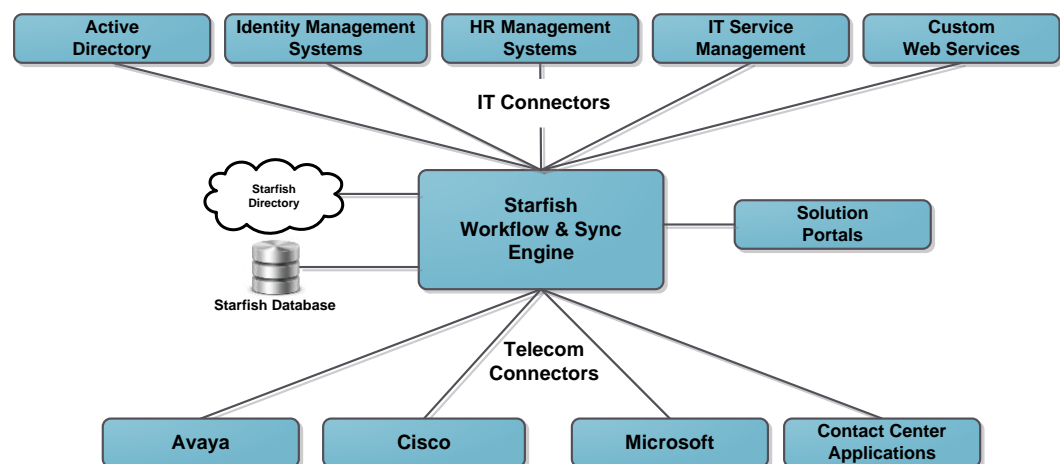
Active Directory

Identity Management Systems

HR Management Systems

IT Service Management

Custom Web Services

IT Connectors

Starfish Directory

Starfish Database

Starfish Workflow & Sync Engine

Solution Portals

Telecom Connectors

Avaya

Cisco

Microsoft

Contact Center Applications